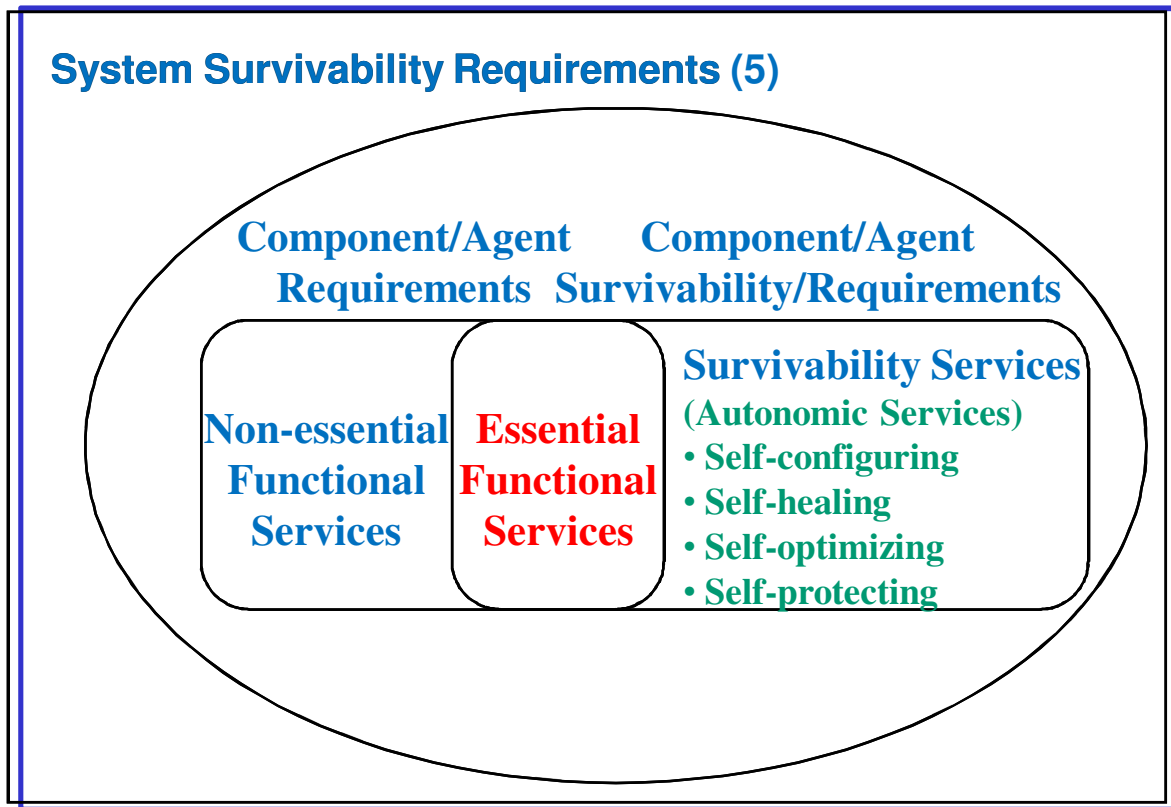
System Survivability Requirements (5)

Component/Agent Requirements

Component/Agent Survivability/Requirements

Non-essential Functional Services

Essential Functional Services

Survivability Services
(Autonomic Services)
• Self-configuring
• Self-healing
• Self-optimizing
• Self-protecting